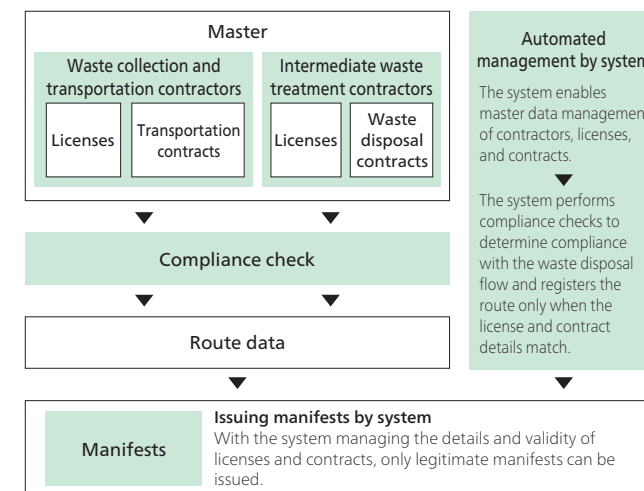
Master

Waste collection and transportation contractors

Licenses

Transportation contracts

Intermediate waste treatment contractors

Licenses

Waste disposal contracts

Compliance check

Route data

Automated management by system

The system enables master data management of contractors, licenses, and contracts.

The system performs compliance checks to determine compliance with the waste disposal flow and registers the route only when the license and contract details match.

Manifests

Issuing manifests by system
With the system managing the details and validity of licenses and contracts, only legitimate manifests can be issued.